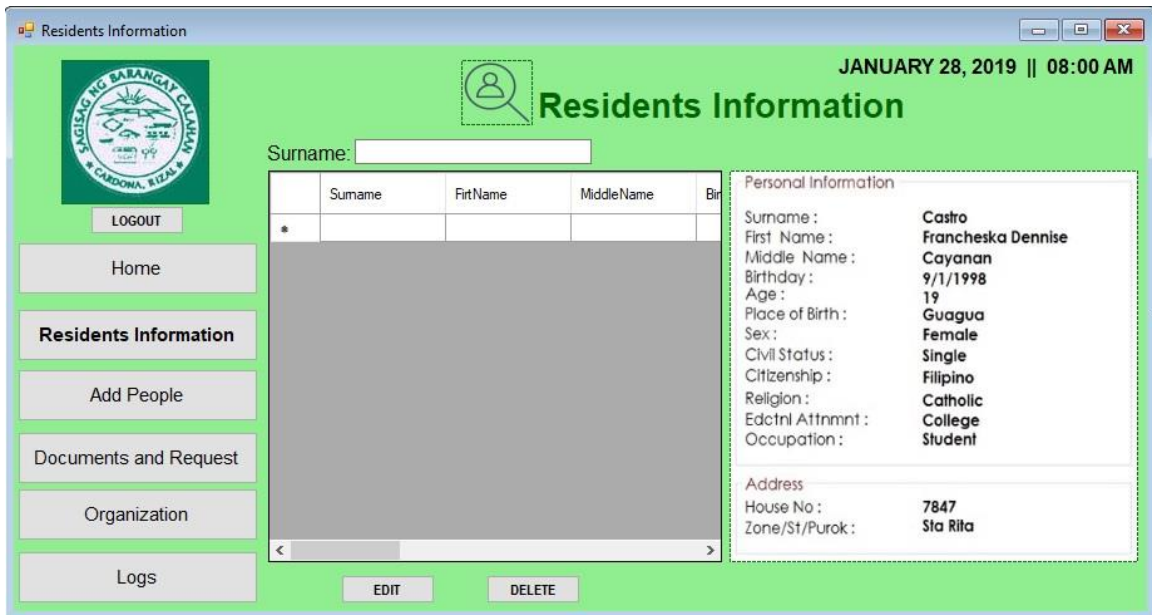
Residents Information

SAGISAG NG BARANGAY CALAHAN
CARDONA, RIZAL

LOGOUT

Home

Residents Information

Add People

Documents and Request

Organization

Logs

Residents Information

JANUARY 28, 2019 || 08:00 AM

Surname:

| | Surname | FirtName | MiddleName | Bir |
|---|---|---|---|---|
| * | | | | |

EDIT

DELETE

Personal Information
Surname: Castro
First Name: Francheska Dennise
Middle Name: Cayanan
Birthday: 9/1/1998
Age: 19
Place of Birth: Guagua
Sex: Female
Civil Status: Single
Citizenship: Filipino
Religion: Catholic
Edctnl Attnmnt: College
Occupation: Student

Address
House No: 7847
Zone/St/Purok: Sta Rita